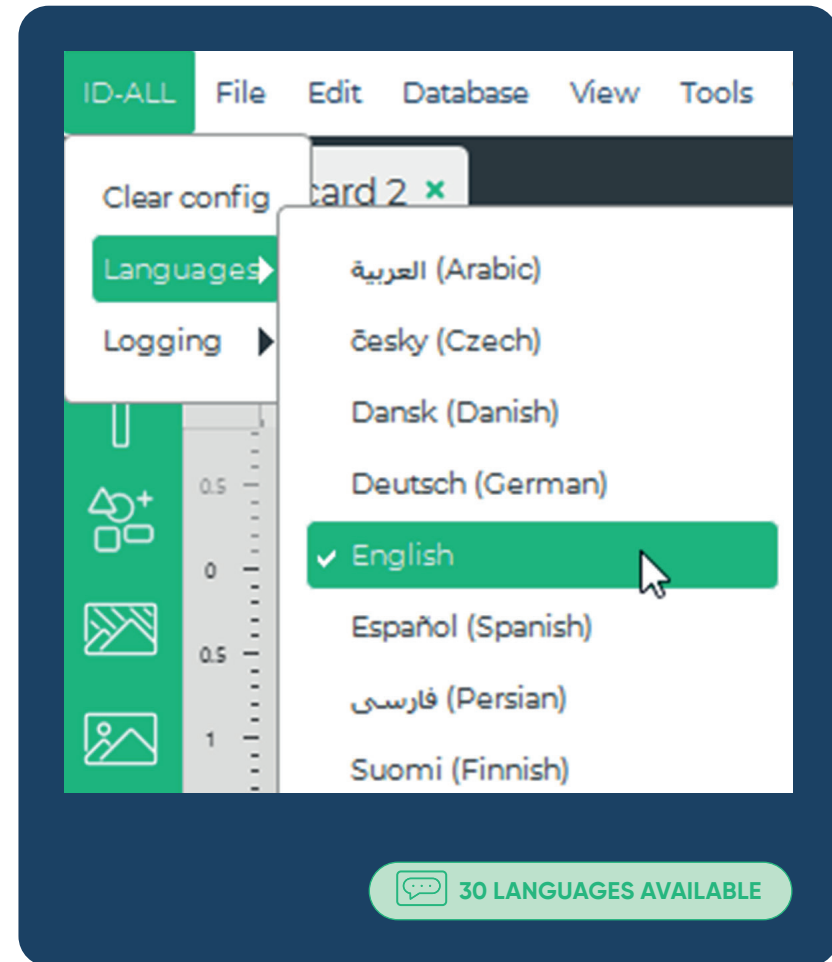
ID-ALL File Edit Database View Tools

card 2 ×

Clear config
Languages
Logging

العربية (Arabic)
česky (Czech)
Dansk (Danish)
Deutsch (German)
✔ English
Español (Spanish)
فارسی (Persian)
Suomi (Finnish)

0.5
0
0.5
1

30 LANGUAGES AVAILABLE